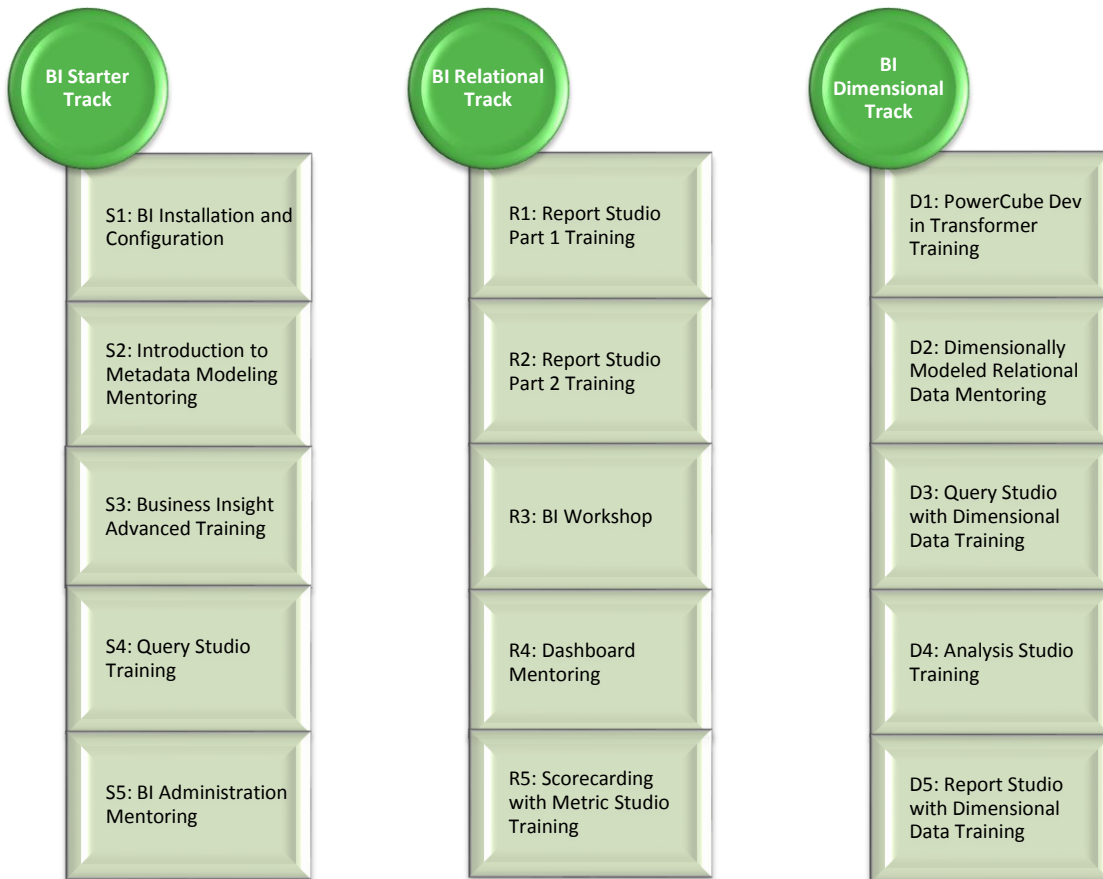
BI Starter Track

S1: BI Installation and Configuration

S2: Introduction to Metadata Modeling Mentoring

S3: Business Insight Advanced Training

S4: Query Studio Training

S5: BI Administration Mentoring

BI Relational Track

R1: Report Studio Part 1 Training

R2: Report Studio Part 2 Training

R3: BI Workshop

R4: Dashboard Mentoring

R5: Scorecarding with Metric Studio Training

BI Dimensional Track

D1: PowerCube Dev in Transformer Training

D2: Dimensionally Modeled Relational Data Mentoring

D3: Query Studio with Dimensional Data Training

D4: Analysis Studio Training

D5: Report Studio with Dimensional Data Training